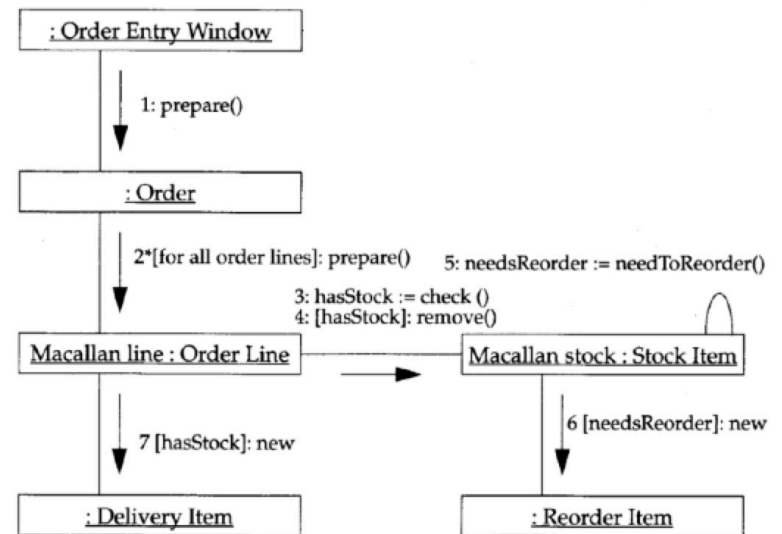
: Order Entry Window

1: prepare()

: Order

2*[for all order lines]: prepare()

5: needsReorder := needToReorder()

3: hasStock := check ()
4: [hasStock]: remove()

Macallan line : Order Line

Macallan stock : Stock Item

7 [hasStock]: new

6 [needsReorder]: new

: Delivery Item

: Reorder Item